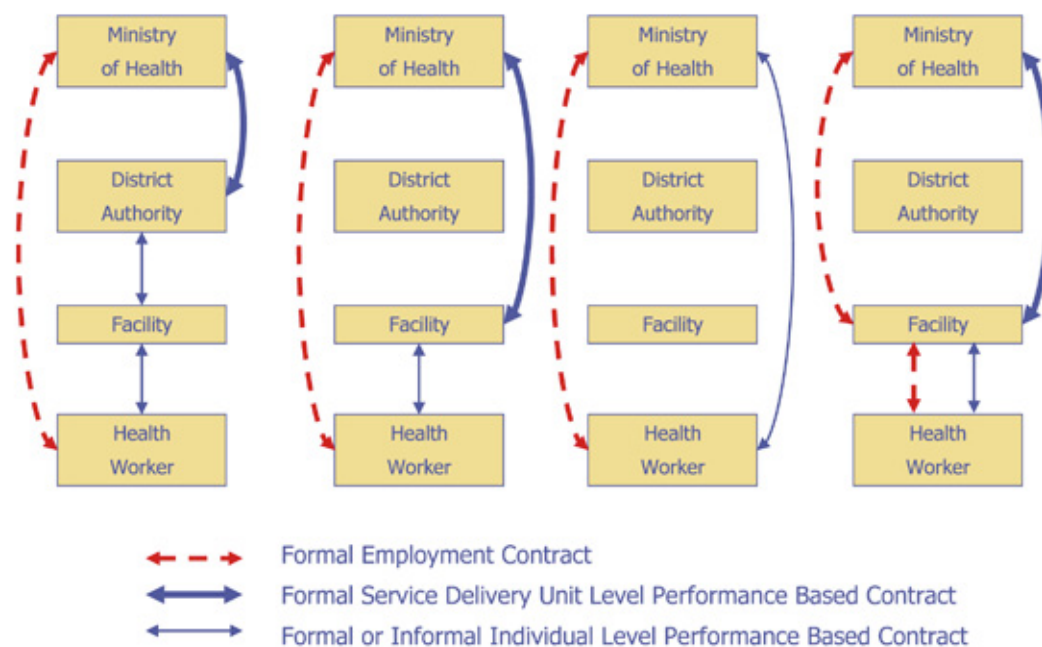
Ministry of Health

District Authority

Facility

Health Worker

Ministry of Health

District Authority

Facility

Health Worker

Ministry of Health

District Authority

Facility

Health Worker

Ministry of Health

District Authority

Facility

Health Worker

Formal Employment Contract

Formal Service Delivery Unit Level Performance Based Contract

Formal or Informal Individual Level Performance Based Contract